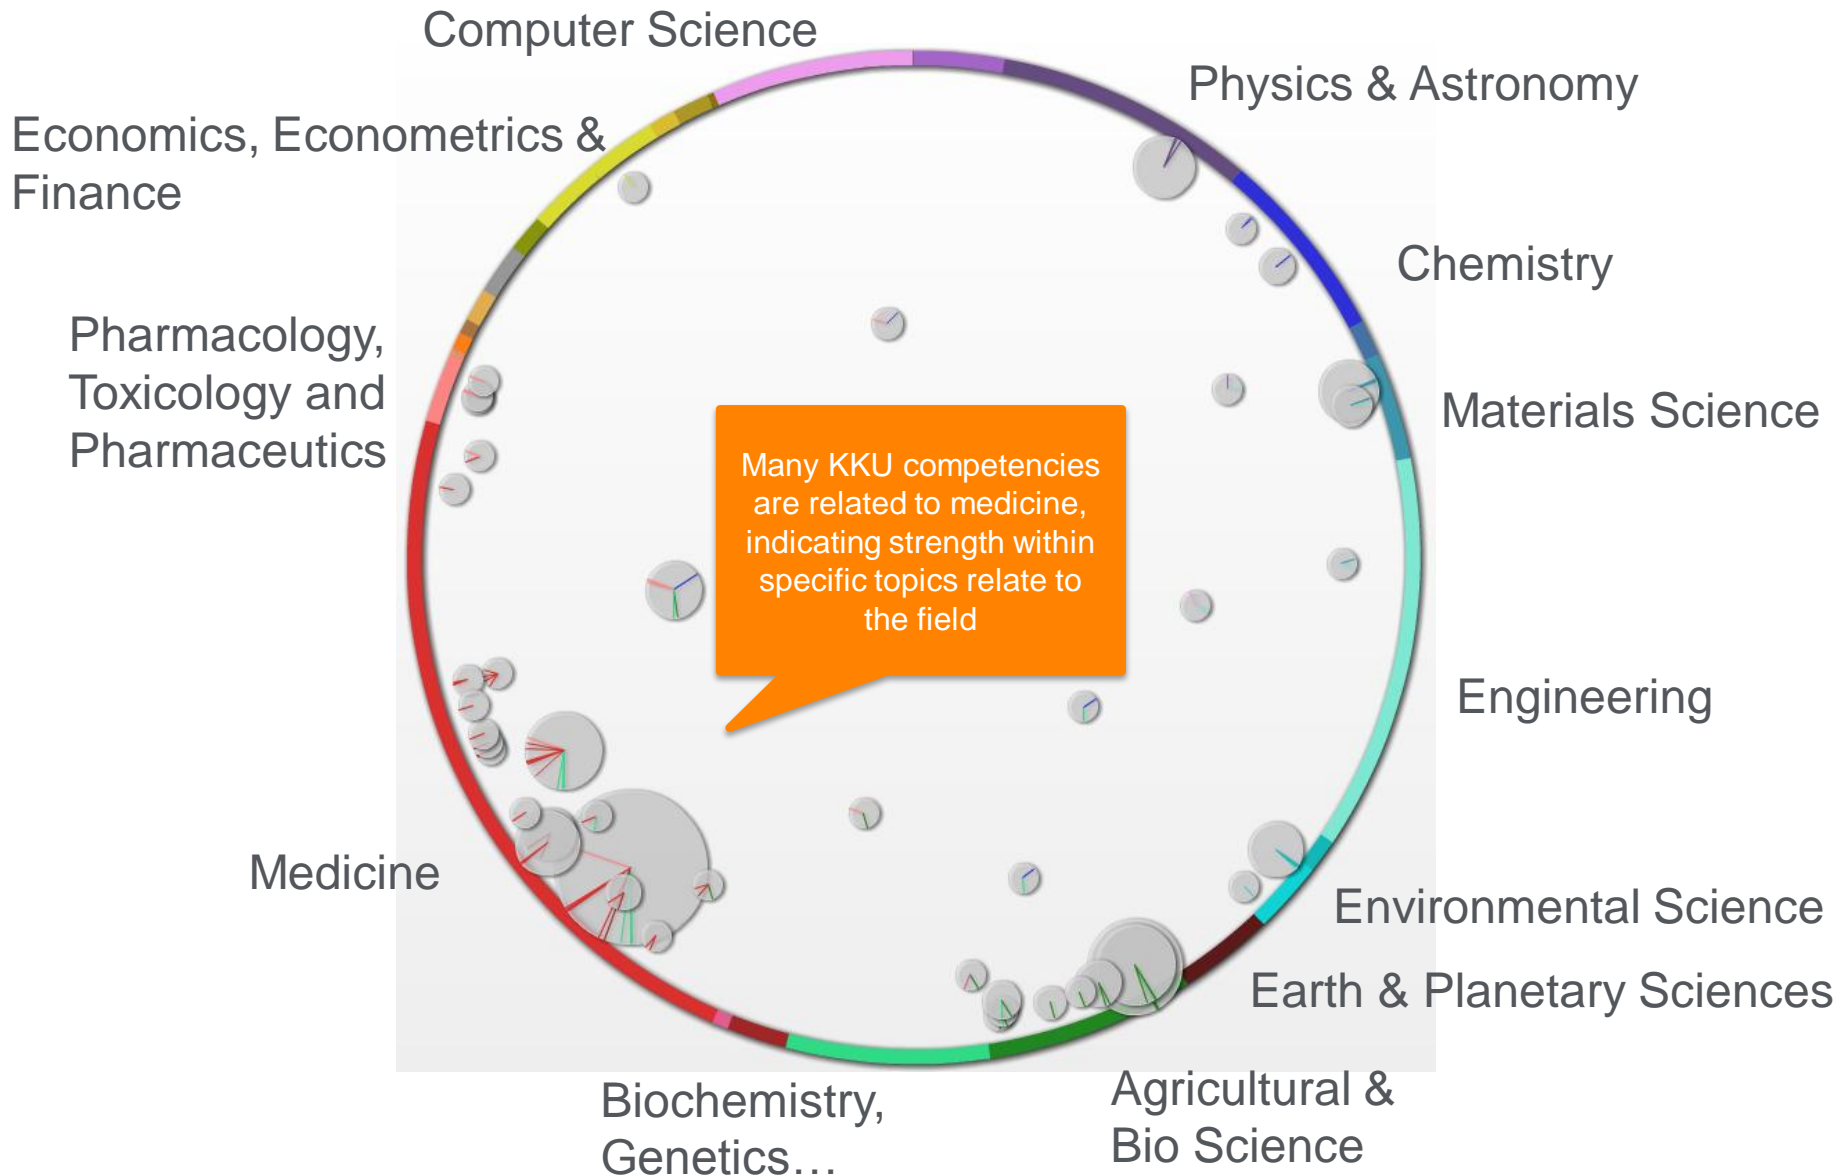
Computer Science

Physics & Astronomy

Economics, Econometrics & Finance

Chemistry

Pharmacology, Toxicology and Pharmaceutics

Materials Science

Many KKU competencies are related to medicine, indicating strength within specific topics relate to the field

Engineering

Medicine

Environmental Science

Earth & Planetary Sciences

Biochemistry, Genetics…

Agricultural & Bio Science